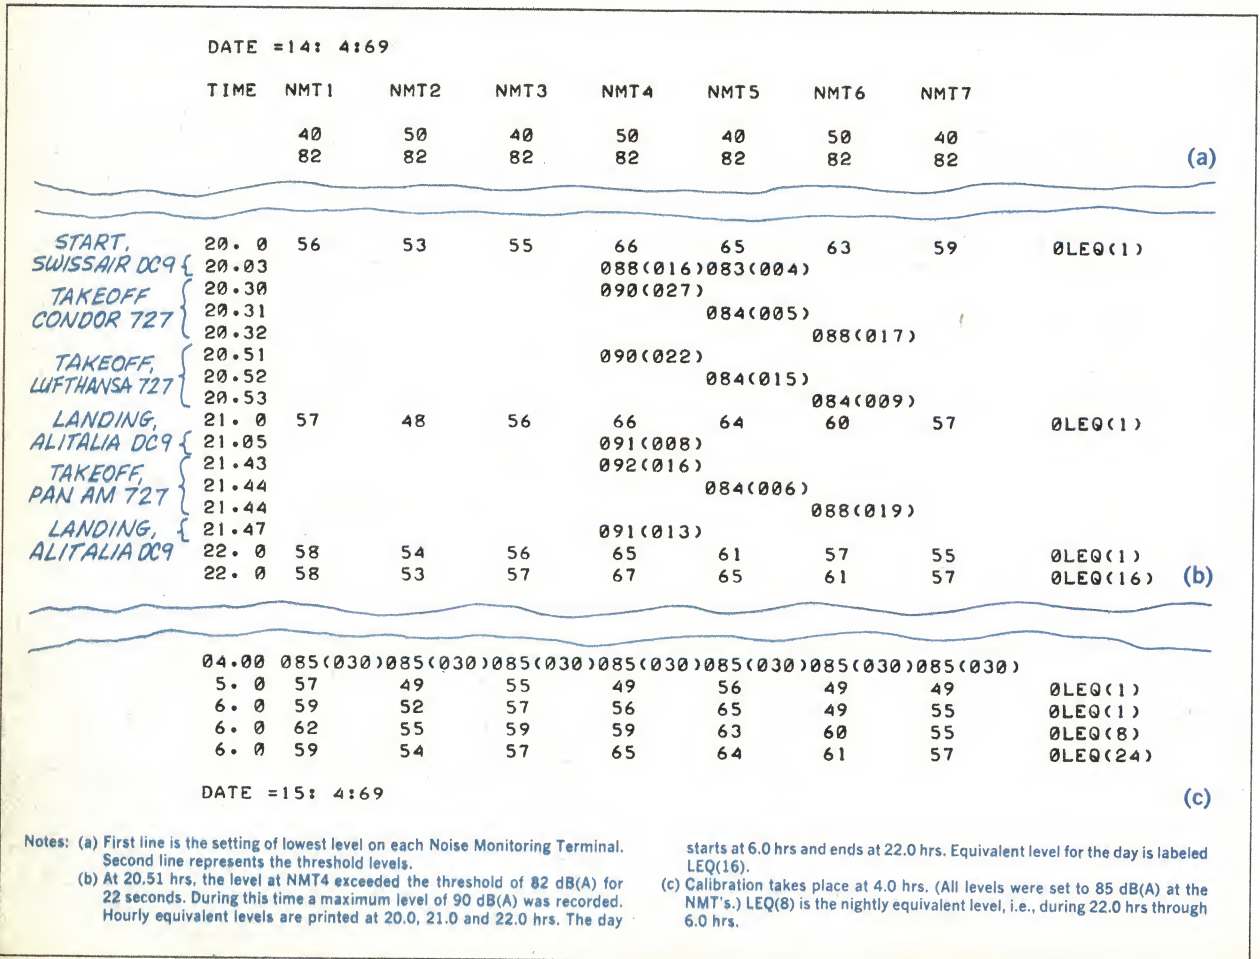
DATE =14: 4:69

| TIME | NMT1 | NMT2 | NMT3 | NMT4 | NMT5 | NMT6 | NMT7 | |
|---|---|---|---|---|---|---|---|---|
| | 40 | 50 | 40 | 50 | 40 | 50 | 40 | |
| | 82 | 82 | 82 | 82 | 82 | 82 | 82 | (a) |

| | TIME | NMT1 | NMT2 | NMT3 | NMT4 | NMT5 | NMT6 | NMT7 | |
|---|---|---|---|---|---|---|---|---|---|
| START, | 20. 0 | 56 | 53 | 55 | 66 | 65 | 63 | 59 | ØLEQ(1) |
| SWISSAIR DC9 | 20.03 | | | | 088(016) | 083(004) | | | |
| TAKEOFF CONDOR 727 | 20.30 | | | | 090(027) | | | | |
| | 20.31 | | | | | 084(005) | | | |
| | 20.32 | | | | | | 088(017) | | |
| TAKEOFF, LUFTHANSA 727 | 20.51 | | | | 090(022) | | | | |
| | 20.52 | | | | | 084(015) | | | |
| | 20.53 | | | | | | 084(009) | | |
| LANDING, | 21. 0 | 57 | 48 | 56 | 66 | 64 | 60 | 57 | ØLEQ(1) |
| ALITALIA DC9 | 21.05 | | | | 091(008) | | | | |
| TAKEOFF, PAN AM 727 | 21.43 | | | | 092(016) | | | | |
| | 21.44 | | | | | 084(006) | | | |
| | 21.44 | | | | | | 088(019) | | |
| LANDING, | 21.47 | | | | 091(013) | | | | |
| ALITALIA DC9 | 22. 0 | 58 | 54 | 56 | 65 | 61 | 57 | 55 | ØLEQ(1) |
| | 22. 0 | 58 | 53 | 57 | 67 | 65 | 61 | 57 | ØLEQ(16) (b) |

| TIME | NMT1 | NMT2 | NMT3 | NMT4 | NMT5 | NMT6 | NMT7 | |
|---|---|---|---|---|---|---|---|---|
| 04.00 | 085(030) | 085(030) | 085(030) | 085(030) | 085(030) | 085(030) | 085(030) | |
| 5. 0 | 57 | 49 | 55 | 49 | 56 | 49 | 49 | ØLEQ(1) |
| 6. 0 | 59 | 52 | 57 | 56 | 65 | 49 | 55 | ØLEQ(1) |
| 6. 0 | 62 | 55 | 59 | 59 | 63 | 60 | 55 | ØLEQ(8) |
| 6. 0 | 59 | 54 | 57 | 65 | 64 | 61 | 57 | ØLEQ(24) |

DATE =15: 4:69

(c)

Notes: (a) First line is the setting of lowest level on each Noise Monitoring Terminal. Second line represents the threshold levels.
(b) At 20.51 hrs, the level at NMT4 exceeded the threshold of 82 dB(A) for 22 seconds. During this time a maximum level of 90 dB(A) was recorded. Hourly equivalent levels are printed at 20.0, 21.0 and 22.0 hrs. The day starts at 6.0 hrs and ends at 22.0 hrs. Equivalent level for the day is labeled LEQ(16).
(c) Calibration takes place at 4.0 hrs. (All levels were set to 85 dB(A) at the NMT's.) LEQ(8) is the nightly equivalent level, i.e., during 22.0 hrs through 6.0 hrs.